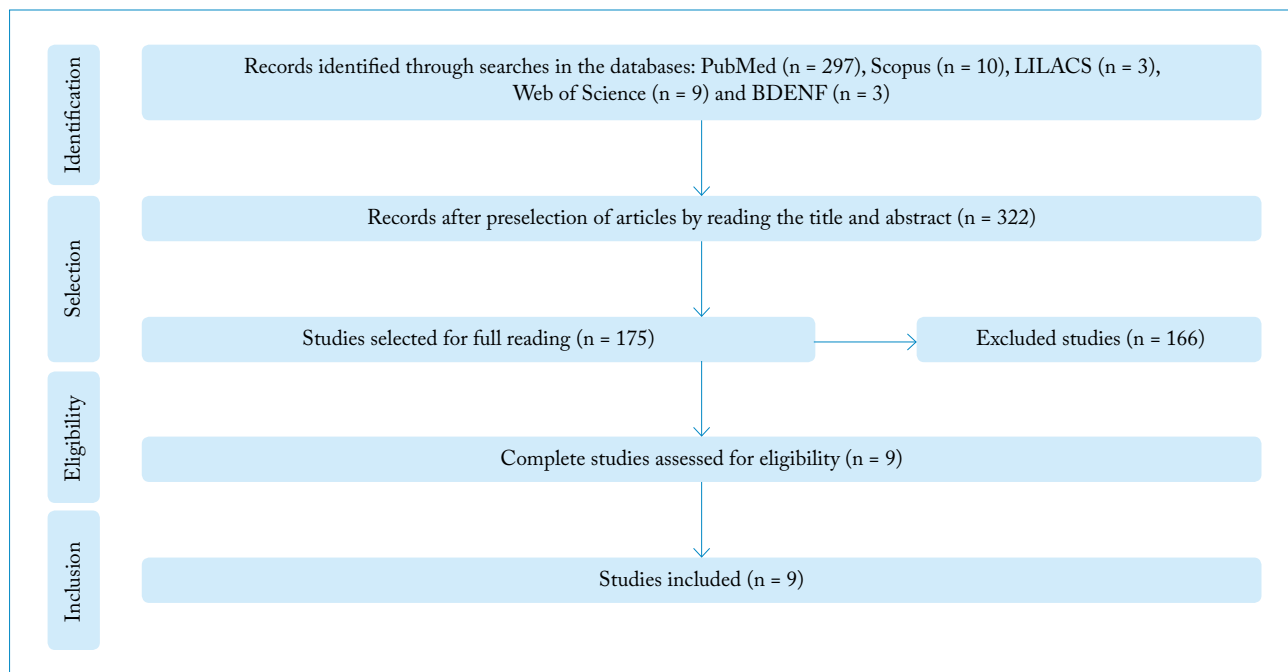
Identification

Records identified through searches in the databases: PubMed (n = 297), Scopus (n = 10), LILACS (n = 3), Web of Science (n = 9) and BDENF (n = 3)

Selection

Records after preselection of articles by reading the title and abstract (n = 322)

Studies selected for full reading (n = 175)

Excluded studies (n = 166)

Eligibility

Complete studies assessed for eligibility (n = 9)

Inclusion

Studies included (n = 9)